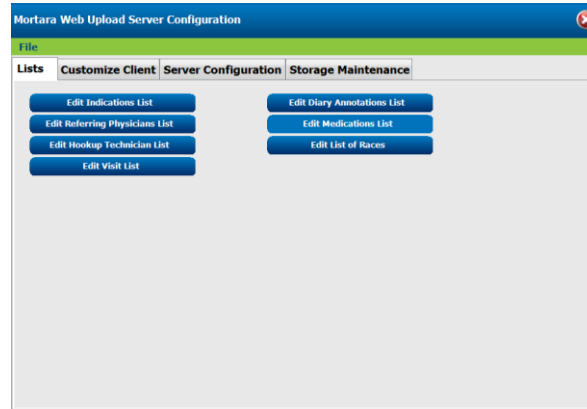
Mortara Web Upload Server Configuration

File

Lists | Customize Client | Server Configuration | Storage Maintenance

Edit Indications List

Edit Referring Physicians List

Edit Hookup Technician List

Edit Visit List

Edit Diary Annotations List

Edit Medications List

Edit List of Races